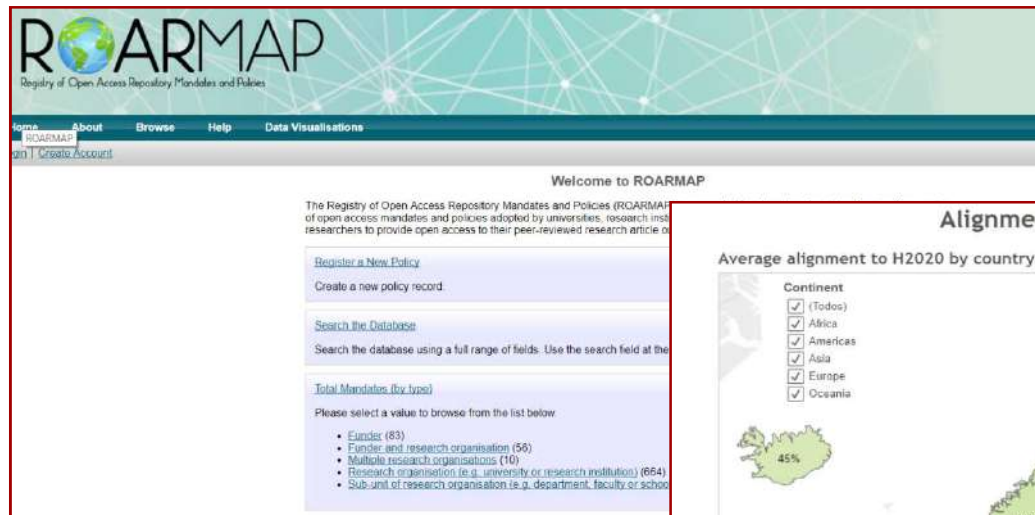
ROARMAP

Registry of Open Access Repository Mandates and Policies

Home About Browse Help Data Visualisations

ROARMAP

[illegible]gin | Create Account

Welcome to ROARMAP

The Registry of Open Access Repository Mandates and Policies (ROARMAP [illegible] of open access mandates and policies adopted by universities, research insti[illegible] researchers to provide open access to their peer-reviewed research article o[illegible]

Register a New Policy

Create a new policy record.

Search the Database

Search the database using a full range of fields. Use the search field at the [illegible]

Total Mandates (by type)

Please select a value to browse from the list below

- Funder (83)
- Funder and research organisation (56)
- Multiple research organisations (10)
- Research organisation (e.g. university or research institution) (664)
- Sub-unit of research organisation (e.g. department, faculty or schoo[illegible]

Alignme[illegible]

Average alignment to H2020 by country

Continent
(Todos)
Africa
Americas
Asia
Europe
Oceania

45%